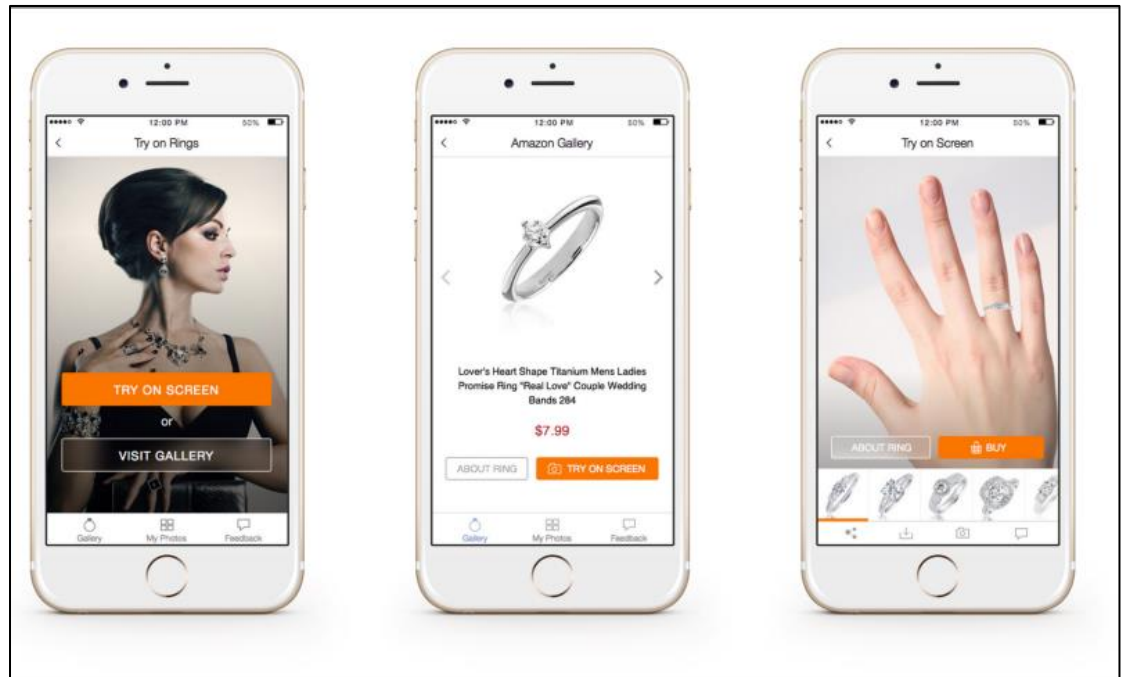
12:00 PM 50%
Try on Rings
TRY ON SCREEN
or
VISIT GALLERY
Gallery My Photos Feedback

12:00 PM 50%
Amazon Gallery
Lover's Heart Shape Titanium Mens Ladies Promise Ring "Real Love" Couple Wedding Bands 284
$7.99
ABOUT RING TRY ON SCREEN
Gallery My Photos Feedback

12:00 PM 50%
Try on Screen
ABOUT RING BUY